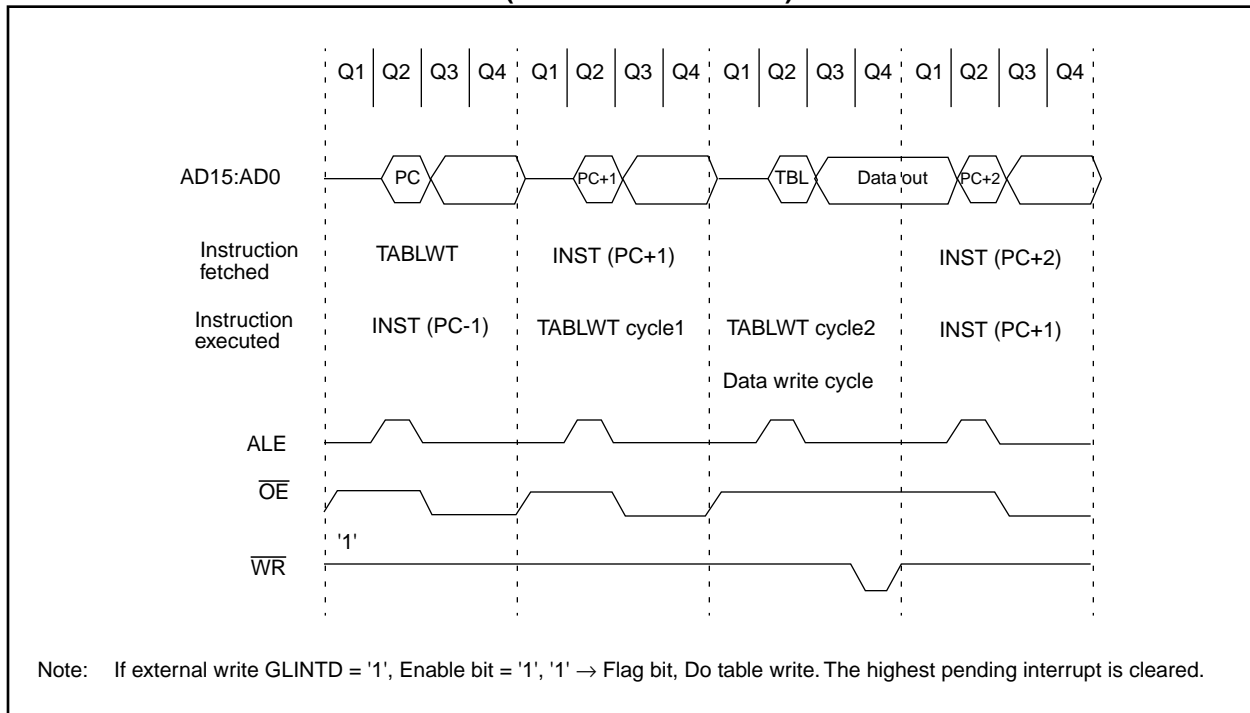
Q1 Q2 Q3 Q4 Q1 Q2 Q3 Q4 Q1 Q2 Q3 Q4 Q1 Q2 Q3 Q4

AD15:AD0 PC PC+1 TBL Data out PC+2

Instruction fetched TABLWT INST (PC+1) INST (PC+2)

Instruction executed INST (PC-1) TABLWT cycle1 TABLWT cycle2 INST (PC+1)

Data write cycle

ALE

$\overline{OE}$

'1'

$\overline{WR}$

Note: If external write GLINTD = '1', Enable bit = '1', '1' $\rightarrow$ Flag bit, Do table write. The highest pending interrupt is cleared.